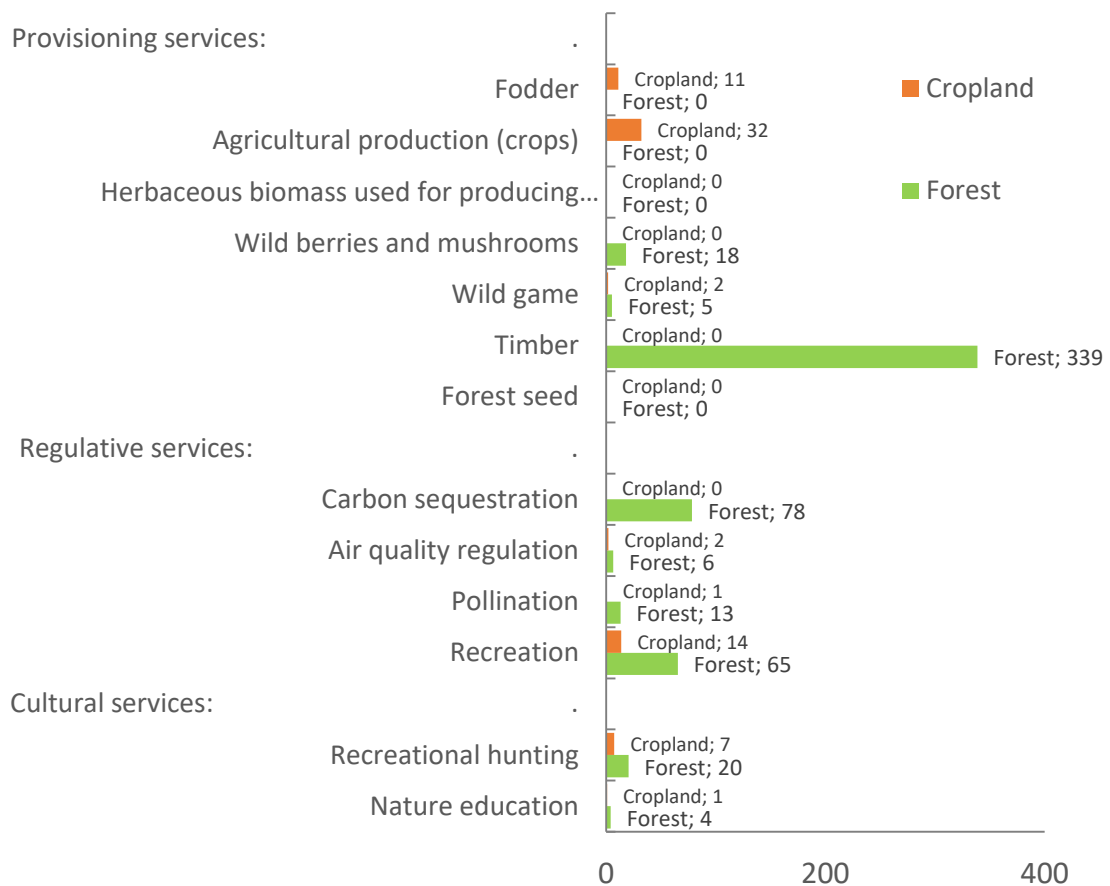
Provisioning services: .

Fodder
Cropland; 11
Forest; 0

Cropland

Agricultural production (crops)
Cropland; 32
Forest; 0

Herbaceous biomass used for producing…
Cropland; 0
Forest; 0

Forest

Wild berries and mushrooms
Cropland; 0
Forest; 18

Wild game
Cropland; 2
Forest; 5

Timber
Cropland; 0
Forest; 339

Forest seed
Cropland; 0
Forest; 0

Regulative services: .

Carbon sequestration
Cropland; 0
Forest; 78

Air quality regulation
Cropland; 2
Forest; 6

Pollination
Cropland; 1
Forest; 13

Recreation
Cropland; 14
Forest; 65

Cultural services: .

Recreational hunting
Cropland; 7
Forest; 20

Nature education
Cropland; 1
Forest; 4

0 200 400